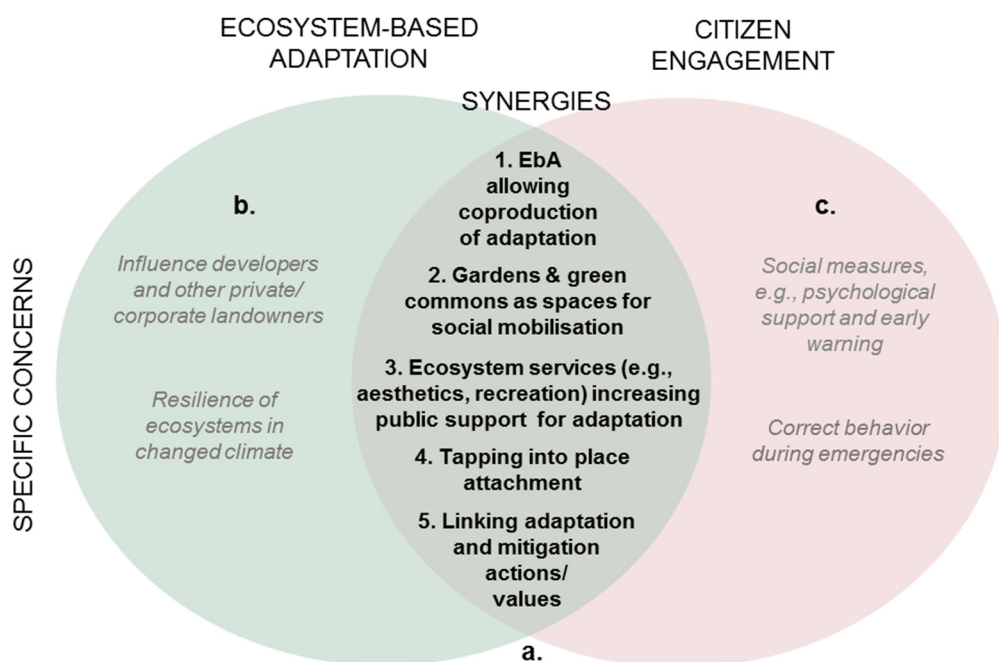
ECOSYSTEM-BASED ADAPTATION

CITIZEN ENGAGEMENT

SYNERGIES

SPECIFIC CONCERNS

b.

Influence developers and other private/ corporate landowners

Resilience of ecosystems in changed climate

1. EbA allowing coproduction of adaptation

2. Gardens & green commons as spaces for social mobilisation

3. Ecosystem services (e.g., aesthetics, recreation) increasing public support for adaptation

4. Tapping into place attachment

5. Linking adaptation and mitigation actions/ values

c.

Social measures, e.g., psychological support and early warning

Correct behavior during emergencies

a.